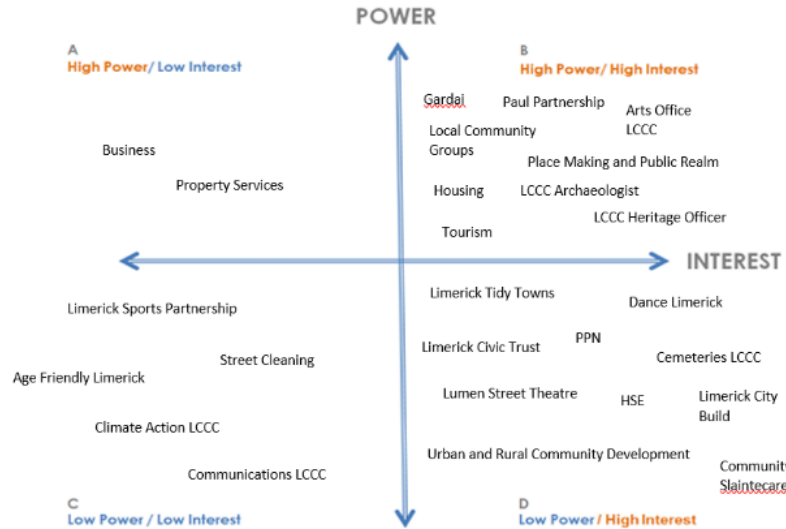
POWER

A
High Power/ Low Interest

Business

Property Services

B
High Power/ High Interest

Gardai

Paul Partnership

Arts Office LCCC

Local Community Groups

Place Making and Public Realm

Housing

LCCC Archaeologist

LCCC Heritage Officer

Tourism

INTEREST

Limerick Sports Partnership

Street Cleaning

Age Friendly Limerick

Climate Action LCCC

Communications LCCC

Limerick Tidy Towns

Dance Limerick

PPN

Limerick Civic Trust

Cemeteries LCCC

Lumen Street Theatre

HSE

Limerick City Build

Urban and Rural Community Development

Communit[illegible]

Slaintecare

C
Low Power / Low Interest

D
Low Power / High Interest